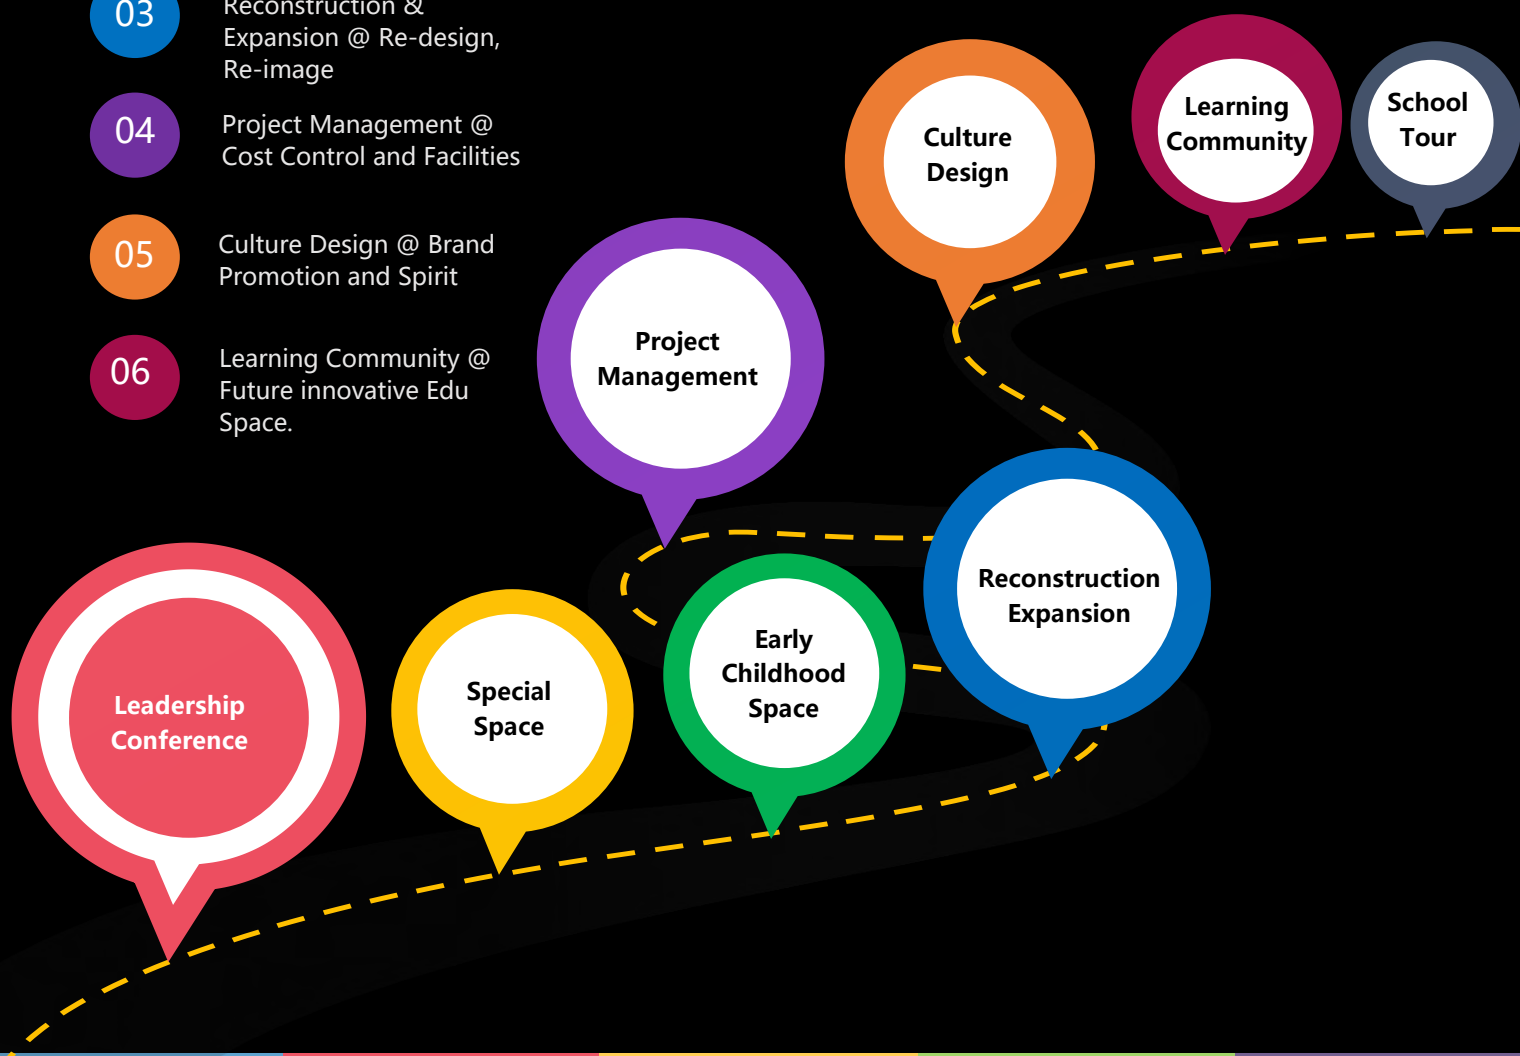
03 Reconstruction & Expansion @ Re-design, Re-image

04 Project Management @ Cost Control and Facilities

05 Culture Design @ Brand Promotion and Spirit

06 Learning Community @ Future innovative Edu Space.

Culture Design

Learning Community

School Tour

Project Management

Reconstruction Expansion

Early Childhood Space

Special Space

Leadership Conference